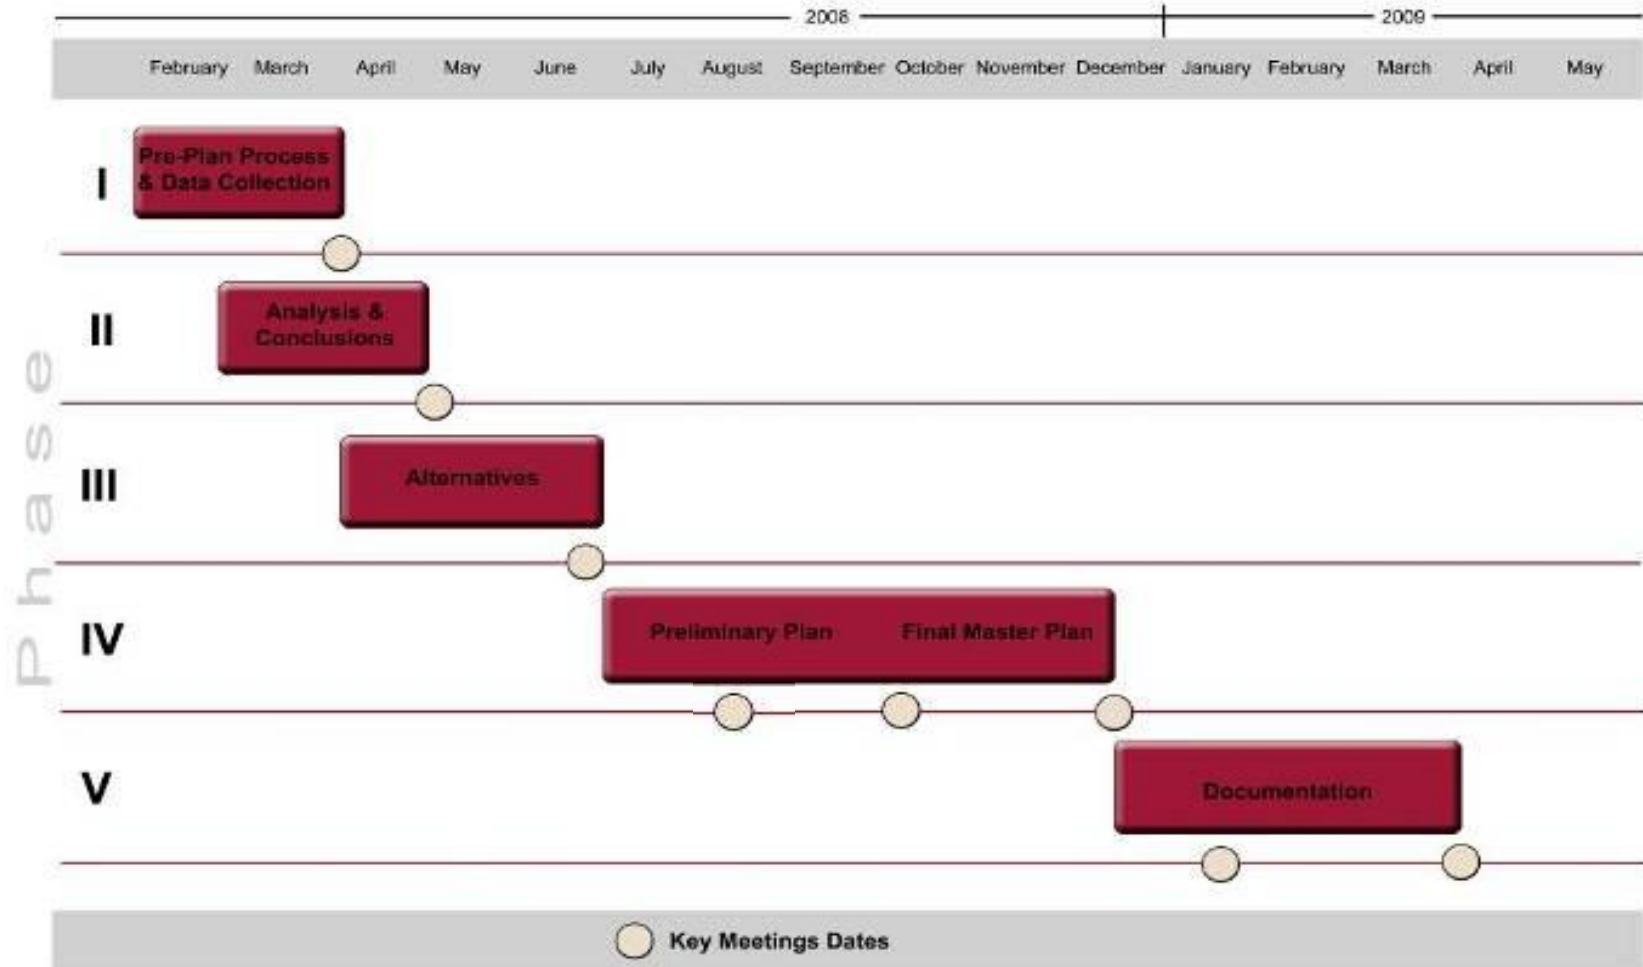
2008 2009

February March April May June July August September October November December January February March April May

Phase

I
Pre-Plan Process & Data Collection

II
Analysis & Conclusions

III
Alternatives

IV
Preliminary Plan Final Master Plan

V
Documentation

Key Meetings Dates